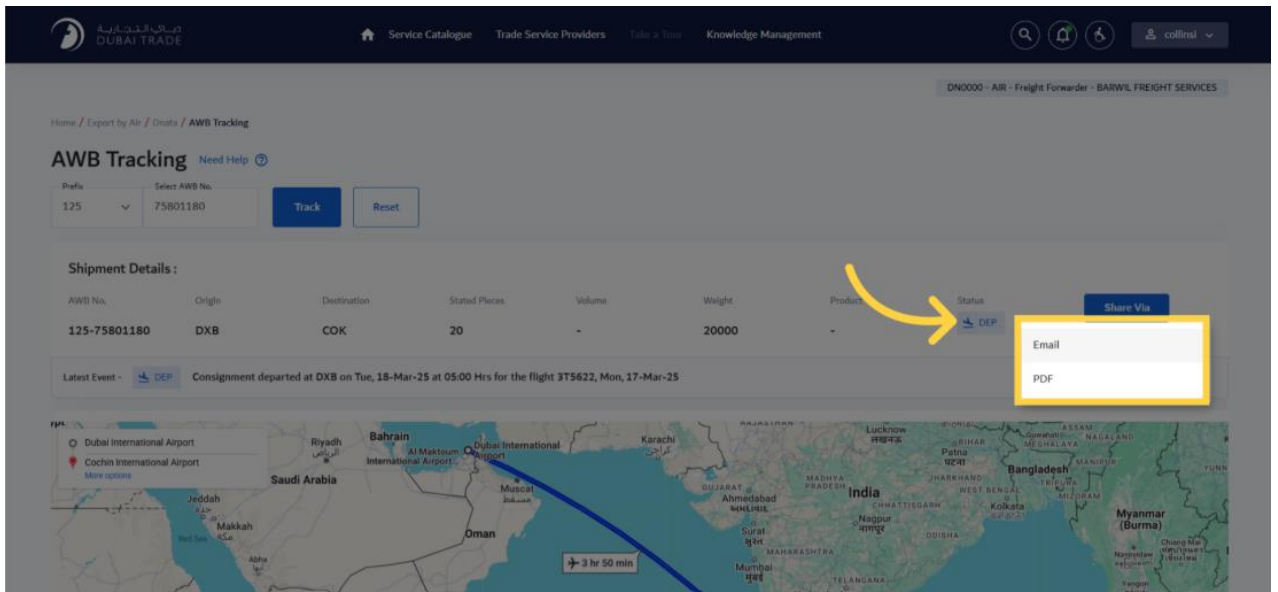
دبي التجارية
DUBAI TRADE

Service Catalogue Trade Service Providers Take a Tour Knowledge Management

collinsi

DN0000 - AIR - Freight Forwarder - BARWIL FREIGHT SERVICES

Home / Export by Air / Dnata / AWB Tracking

AWB Tracking Need Help

Prefix
125

Select AWB No.
75801180

Track Reset

Shipment Details :

| AWB No. | Origin | Destination | Stated Pieces | Volume | Weight | Product | Status |
|---|---|---|---|---|---|---|---|
| 125-75801180 | DXB | COK | 20 | - | 20000 | - | DEP |

Share Via

Email

PDF

Latest Event - DEP Consignment departed at DXB on Tue, 18-Mar-25 at 05:00 Hrs for the flight 3T5622, Mon, 17-Mar-25

Dubai International Airport
Cochin International Airport
More options

Riyadh
الرياض
Bahrain
Al Maktoum International Airport
Dubai International Airport
Karachi
كراچی
Saudi Arabia
Muscat
مسقط
Jeddah
Makkah
مكة
Red Sea
Abha
Oman
3 hr 50 min
GUJARAT
Ahmedabad
Surat
MAHARASHTRA
Mumbai
मुंबई
MADHYA PRADESH
India
Nagpur
TELANGANA
RAJASTHAN
Lucknow
लखनऊ
BIHAR
Patna
पटना
JHARKHAND
WEST BENGAL
Kolkata
CHHATTISGARH
ODISHA
Bangladesh
ASSAM
MEGHALAYA
NAGALAND
MANIPUR
TRIPURA
MIZORAM
Myanmar (Burma)